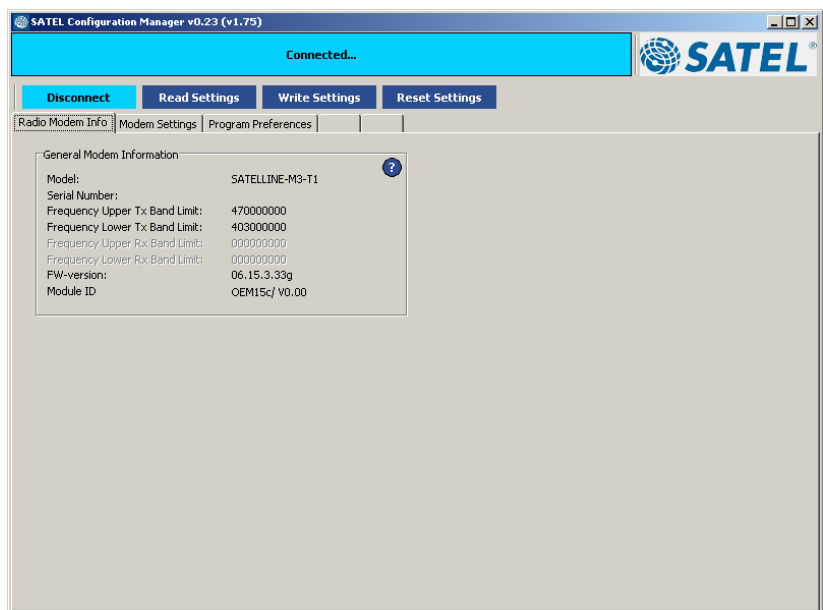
SATEL Configuration Manager v0.23 (v1.75)

Connected...

SATEL

Disconnect Read Settings Write Settings Reset Settings

Radio Modem Info | Modem Settings | Program Preferences

General Modem Information

?

| | |
|---|---|
| Model: | SATELLINE-M3-T1 |
| Serial Number: | |
| Frequency Upper Tx Band Limit: | 470000000 |
| Frequency Lower Tx Band Limit: | 403000000 |
| Frequency Upper Rx Band Limit: | 000000000 |
| Frequency Lower Rx Band Limit: | 000000000 |
| FW-version: | 06.15.3.33g |
| Module ID | OEM15c/ V0.00 |